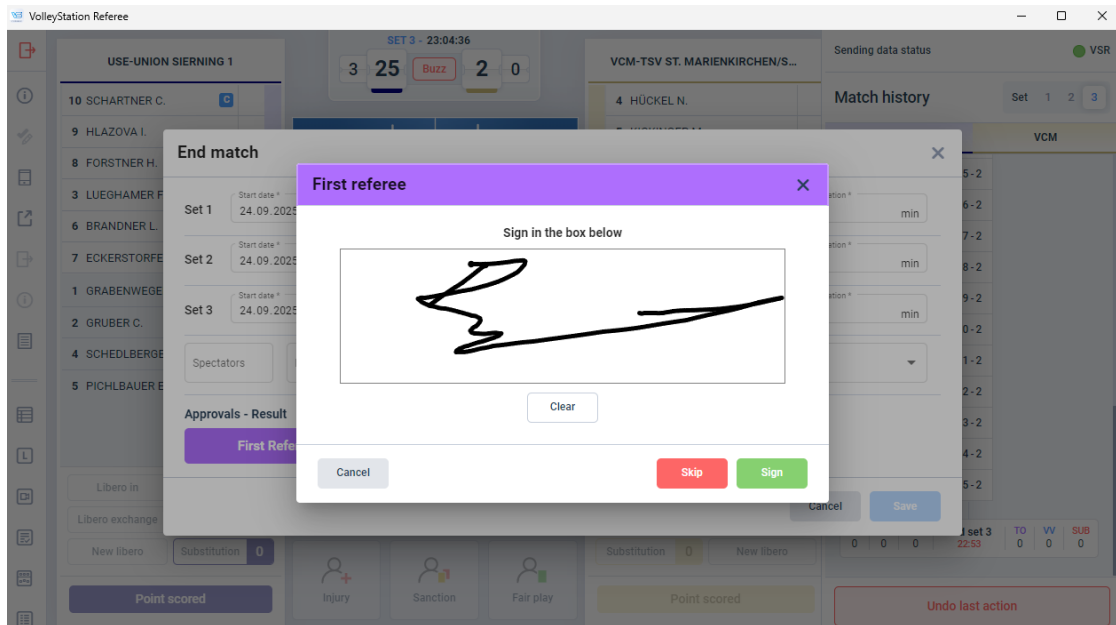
VolleyStation Referee

USE-UNION SIERNING 1

SET 3 - 23:04:36

3 25 Buzz 2 0

VCM-TSV ST. MARIENKIRCHEN/S...

Sending data status

VSR

10 SCHARTNER C. C

9 HLAZOVA I.

8 FORSTNER H.

3 LUEGHAMER F

6 BRANDNER L.

7 ECKERSTORFE

1 GRABENWEGE

2 GRUBER C.

4 SCHEDLBERGE

5 PICHLBAUER E

4 HÜCKEL N.

Match history

Set 1 2 3

VCM

End match

Set 1 Start date * 24.09.2025

Set 2 Start date * 24.09.2025

Set 3 Start date * 24.09.2025

min

min

min

Spectators

Approvals - Result

First Refe

First referee

Sign in the box below

Clear

Cancel

Skip

Sign

Cancel

Save

5 - 2

6 - 2

7 - 2

8 - 2

9 - 2

0 - 2

1 - 2

2 - 2

3 - 2

4 - 2

5 - 2

Libero in

Libero exchange

New libero

Substitution 0

Substitution 0

New libero

set 3 22:53

TO VV SUB

0 0 0 0 0 0

Point scored

Injury

Sanction

Fair play

Point scored

Undo last action